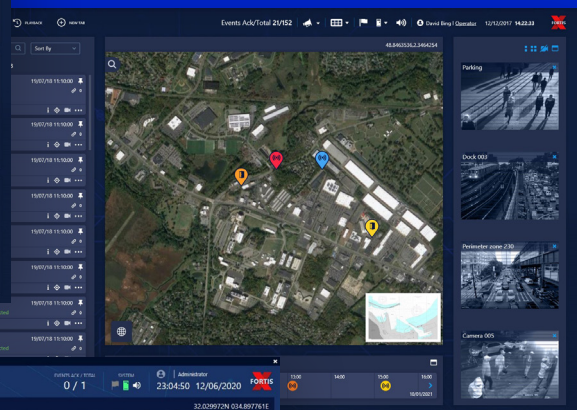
FLIPBACK NEW TAB

Events Ack/Total 21/152

David Bing | Operator 12/12/2017 14:22:33

FORTIS

Sort By

19/07/18 11:10:00
19/07/18 11:10:00
19/07/18 11:10:00
19/07/18 11:10:00
19/07/18 11:10:00
19/07/18 11:10:00
19/07/18 11:10:00
19/07/18 11:10:00
19/07/18 11:10:00

48.8463536,2.3464254

Parking

Dock 003

Perimeter zone 230

Camera 005

EVENTS ACK / TOTAL
0 / 1

SYSTEM

Administrator
23:04:50 12/06/2020

FORTIS

13:00 14:00 15:00 16:00
10/01/2021

32.029972N 034.897761E